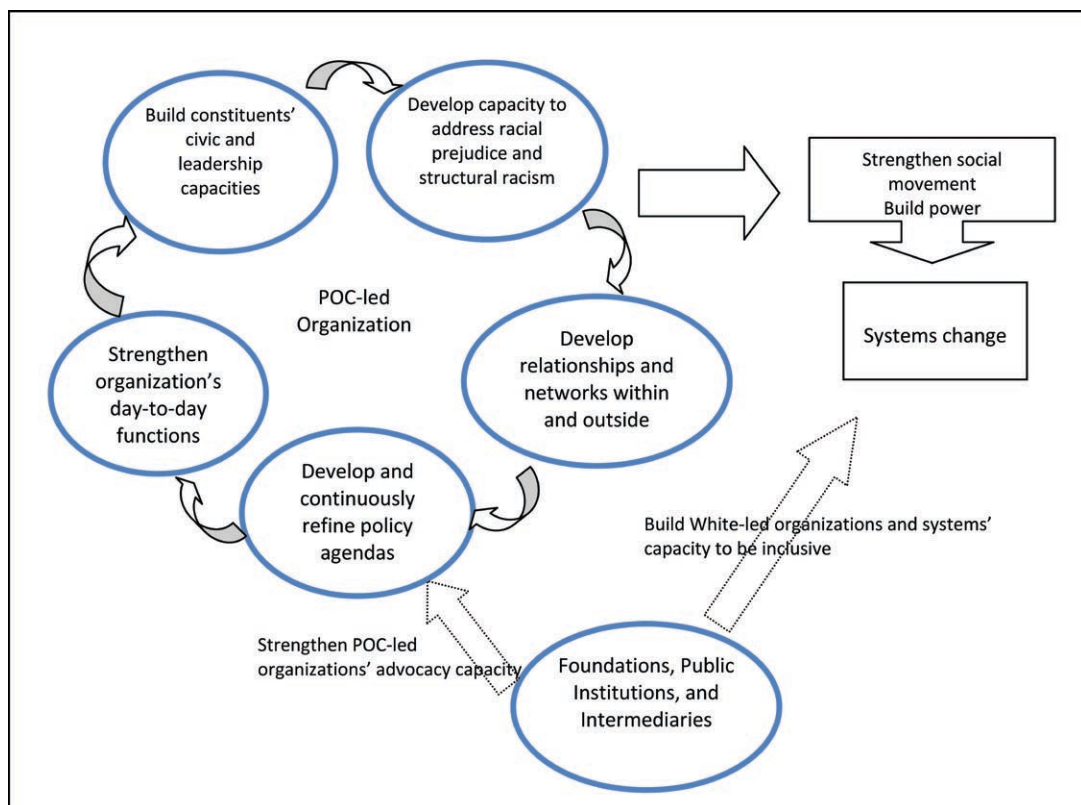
Build constituents' civic and leadership capacities

Develop capacity to address racial prejudice and structural racism

Strengthen social movement
Build power

Systems change

POC-led Organization

Strengthen organization's day-to-day functions

Develop relationships and networks within and outside

Develop and continuously refine policy agendas

Build White-led organizations and systems' capacity to be inclusive

Strengthen POC-led organizations' advocacy capacity

Foundations, Public Institutions, and Intermediaries